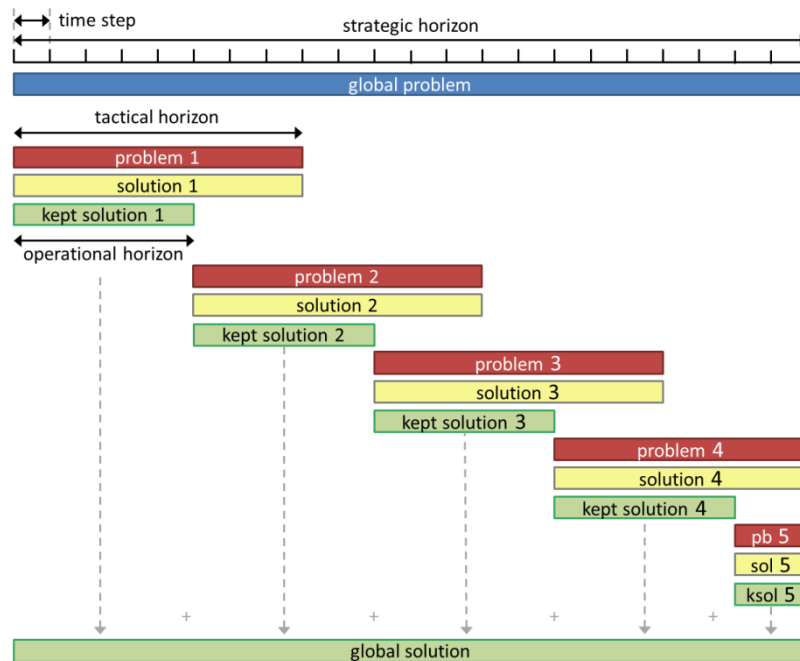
time step

strategic horizon

global problem

tactical horizon

problem 1

solution 1

kept solution 1

operational horizon

problem 2

solution 2

kept solution 2

problem 3

solution 3

kept solution 3

problem 4

solution 4

kept solution 4

pb 5

sol 5

ksol 5

+ + + +

global solution